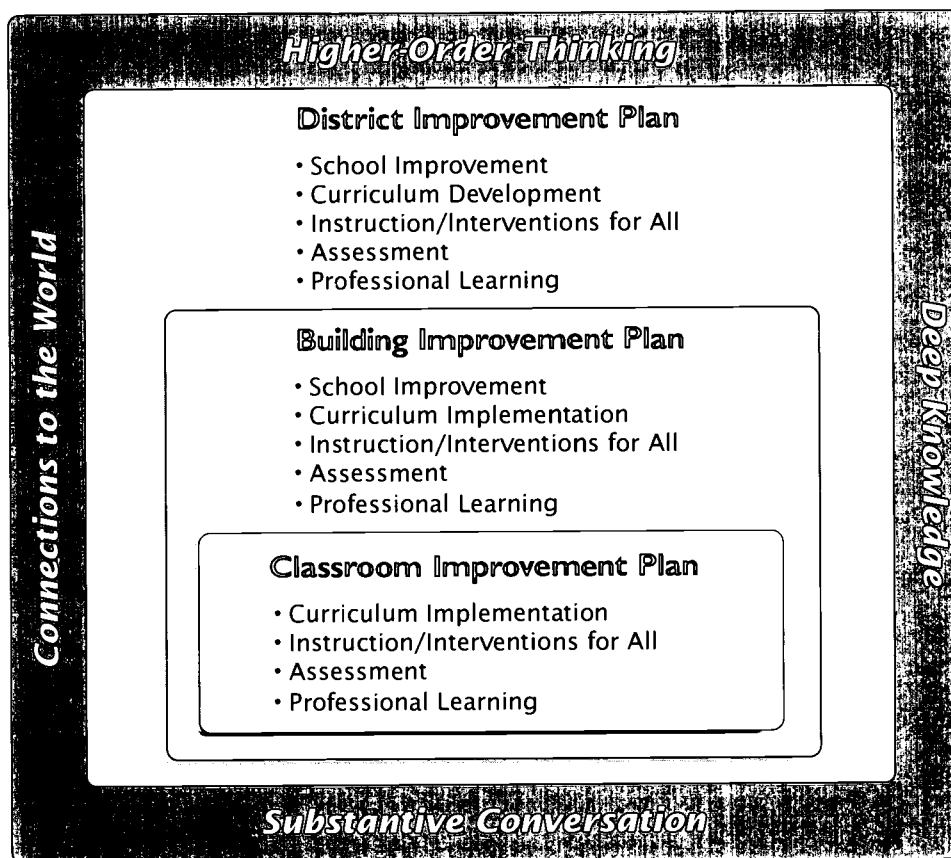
Higher-Order Thinking

Connections to the World

Deep Knowledge

District Improvement Plan

• School Improvement
• Curriculum Development
• Instruction/Interventions for All
• Assessment
• Professional Learning

Building Improvement Plan

• School Improvement
• Curriculum Implementation
• Instruction/Interventions for All
• Assessment
• Professional Learning

Classroom Improvement Plan

• Curriculum Implementation
• Instruction/Interventions for All
• Assessment
• Professional Learning

Substantive Conversation